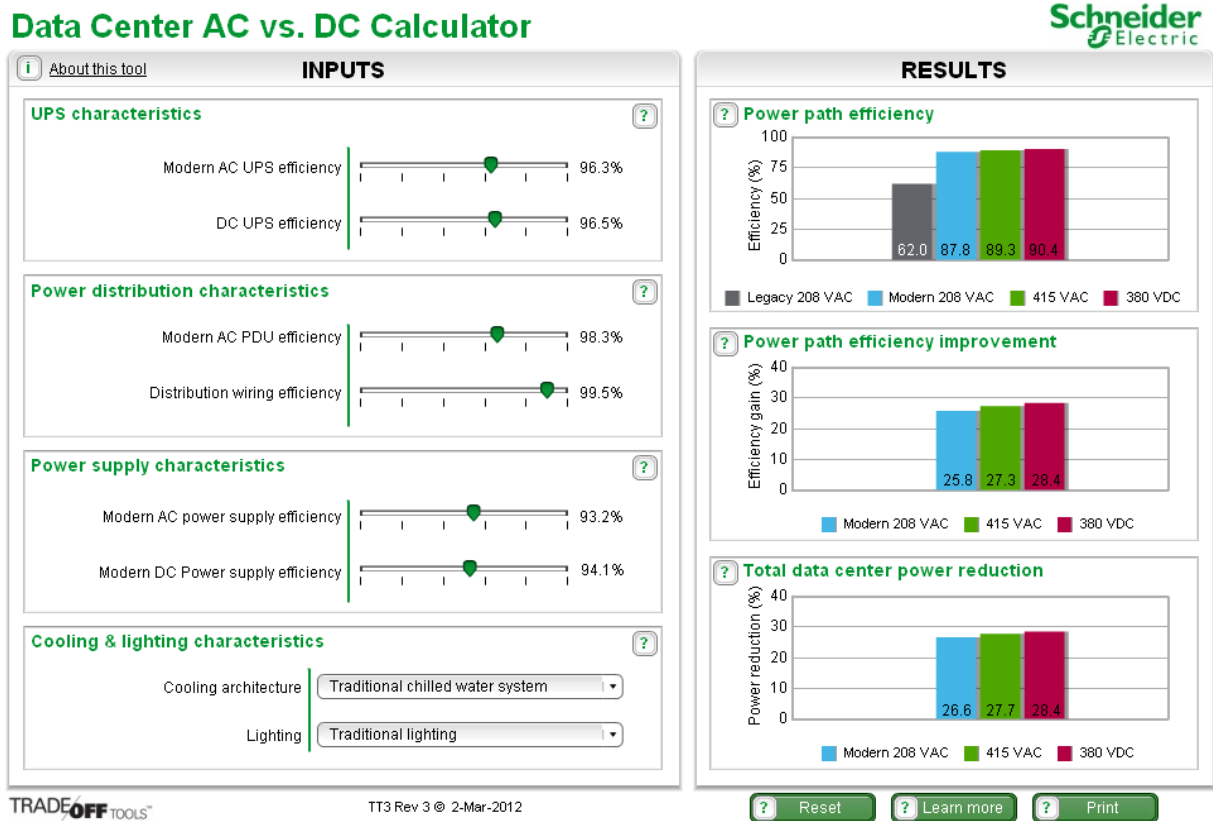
Data Center AC vs. DC Calculator

Schneider Electric

i About this tool

INPUTS

UPS characteristics ?

Modern AC UPS efficiency 96.3%

DC UPS efficiency 96.5%

Power distribution characteristics ?

Modern AC PDU efficiency 98.3%

Distribution wiring efficiency 99.5%

Power supply characteristics ?

Modern AC power supply efficiency 93.2%

Modern DC Power supply efficiency 94.1%

Cooling & lighting characteristics ?

Cooling architecture Traditional chilled water system

Lighting Traditional lighting

RESULTS

? Power path efficiency

Efficiency (%)

100 75 50 25 0

62.0 87.8 89.3 90.4

Legacy 208 VAC Modern 208 VAC 415 VAC 380 VDC

? Power path efficiency improvement

Efficiency gain (%)

40 30 20 10 0

25.8 27.3 28.4

Modern 208 VAC 415 VAC 380 VDC

? Total data center power reduction

Power reduction (%)

40 30 20 10 0

26.6 27.7 28.4

Modern 208 VAC 415 VAC 380 VDC

TRADEOFF TOOLS™

TT3 Rev 3 © 2-Mar-2012

? Reset ? Learn more ? Print